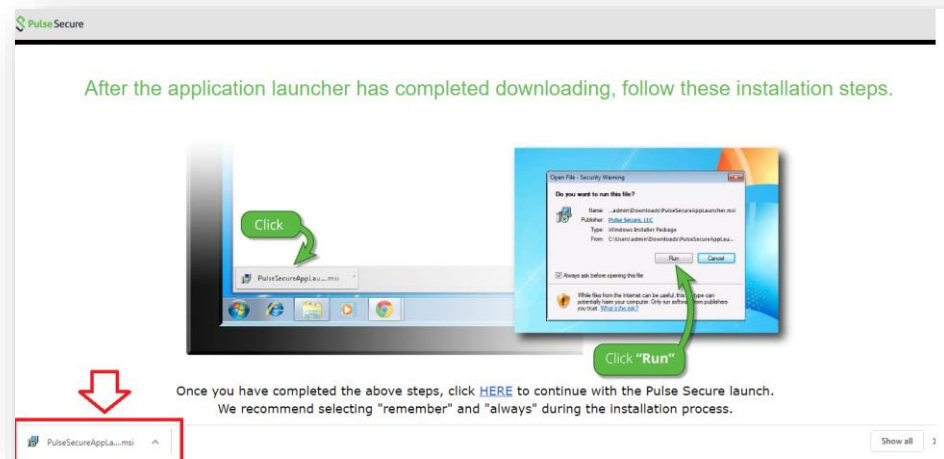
Pulse Secure

After the application launcher has completed downloading, follow these installation steps.

Click

PulseSecureAppLau....msi

Open File - Security Warning

Do you want to run this file?

Name: ...admin\Downloads\PulseSecureAppLauncher.msi

Publisher: Pulse Secure, LLC

Type: Windows Installer Package

From: C:\Users\admin\Downloads\PulseSecureAppLau...

Run Cancel

Always ask before opening this file

While files from the Internet can be useful, this file type can potentially harm your computer. Only run software from publishers you trust. What's the risk?

Click "Run"

Once you have completed the above steps, click HERE to continue with the Pulse Secure launch.
We recommend selecting "remember" and "always" during the installation process.

PulseSecureAppLa....msi

Show all